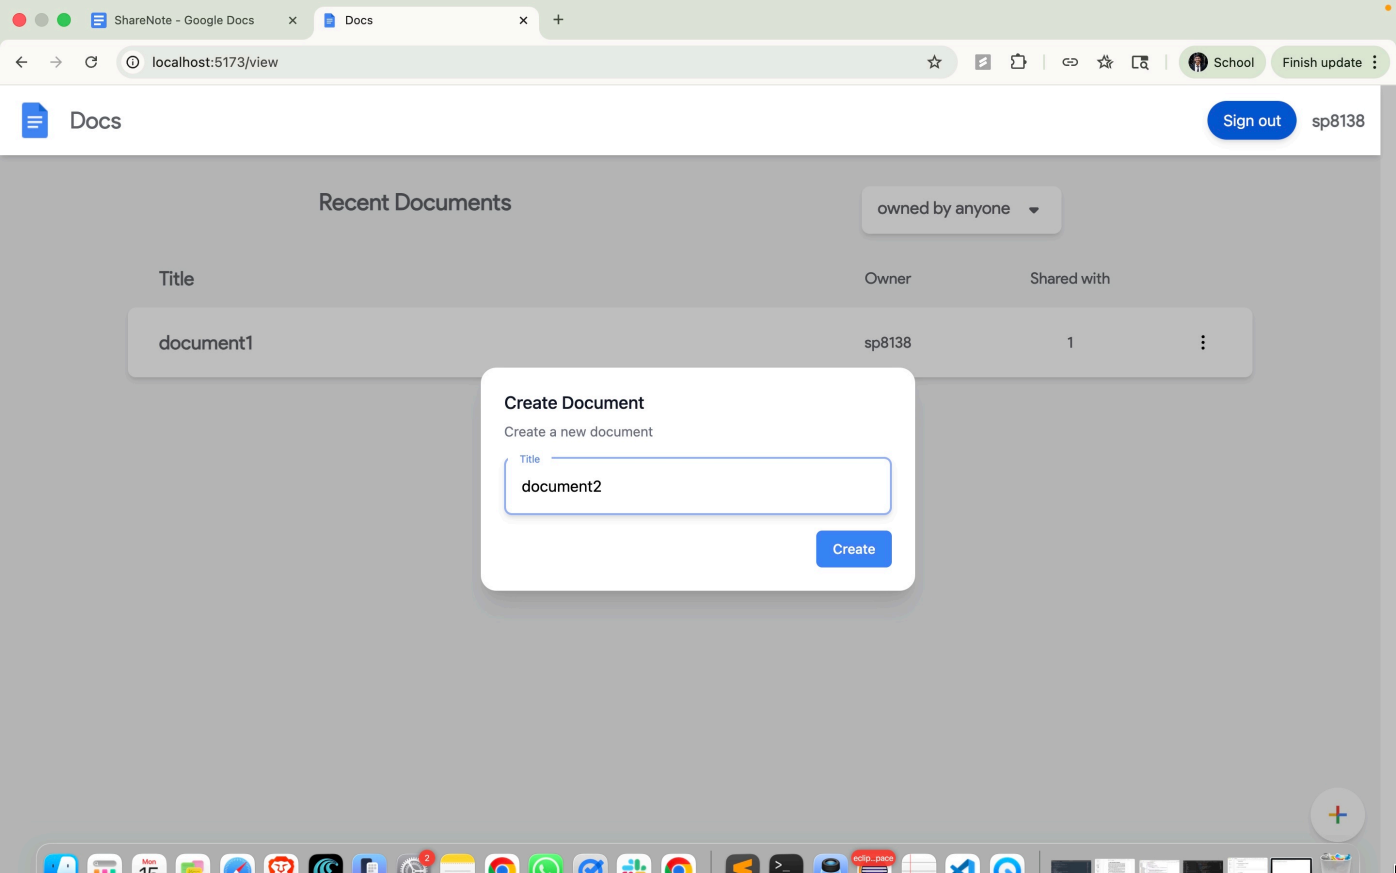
ShareNote - Google Docs
Docs
localhost:5173/view
School
Finish update

Docs
Sign out
sp8138

Recent Documents
owned by anyone

| Title | Owner | Shared with |
|---|---|---|
| document1 | sp8138 | 1 |

Create Document
Create a new document
Title
document2
Create

Mon
15
2
eclip...pace